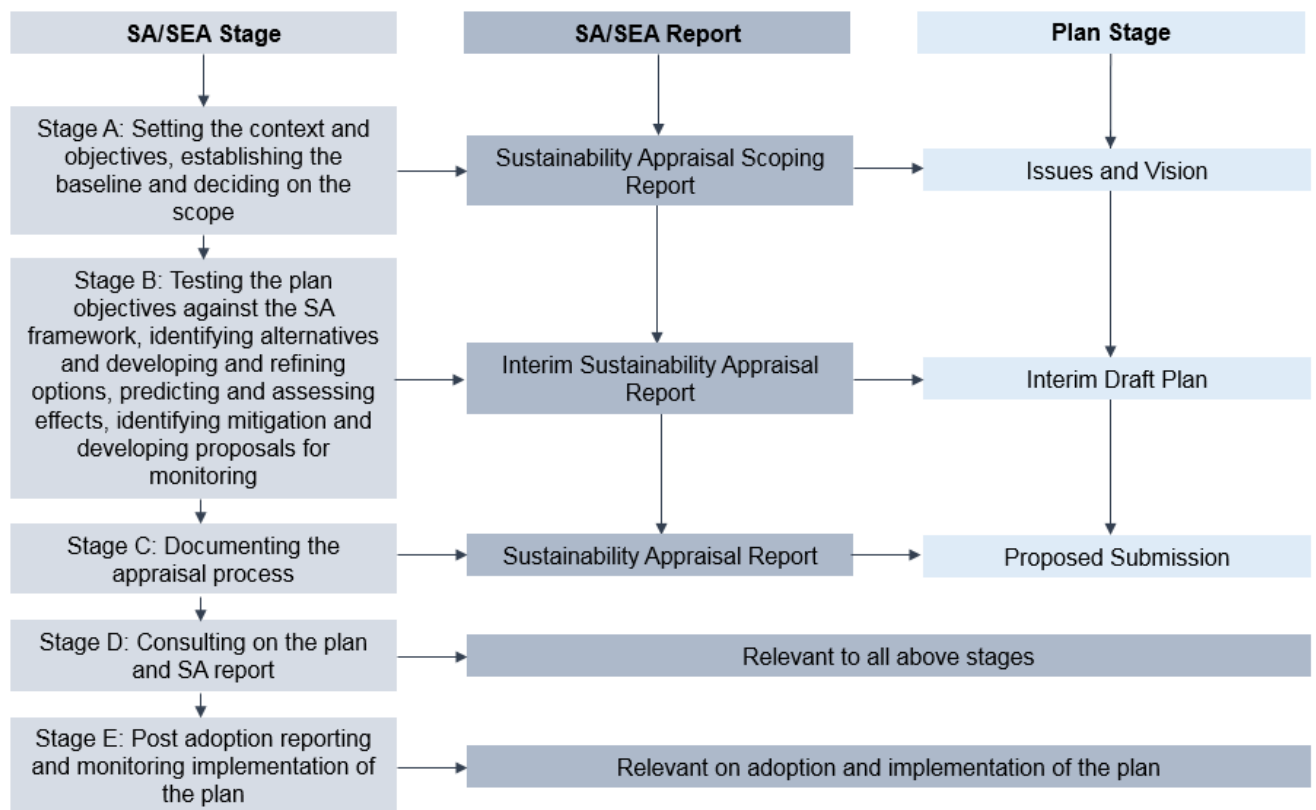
SA/SEA Stage

SA/SEA Report

Plan Stage

Stage A: Setting the context and objectives, establishing the baseline and deciding on the scope

Sustainability Appraisal Scoping Report

Issues and Vision

Stage B: Testing the plan objectives against the SA framework, identifying alternatives and developing and refining options, predicting and assessing effects, identifying mitigation and developing proposals for monitoring

Interim Sustainability Appraisal Report

Interim Draft Plan

Stage C: Documenting the appraisal process

Sustainability Appraisal Report

Proposed Submission

Stage D: Consulting on the plan and SA report

Relevant to all above stages

Stage E: Post adoption reporting and monitoring implementation of the plan

Relevant on adoption and implementation of the plan